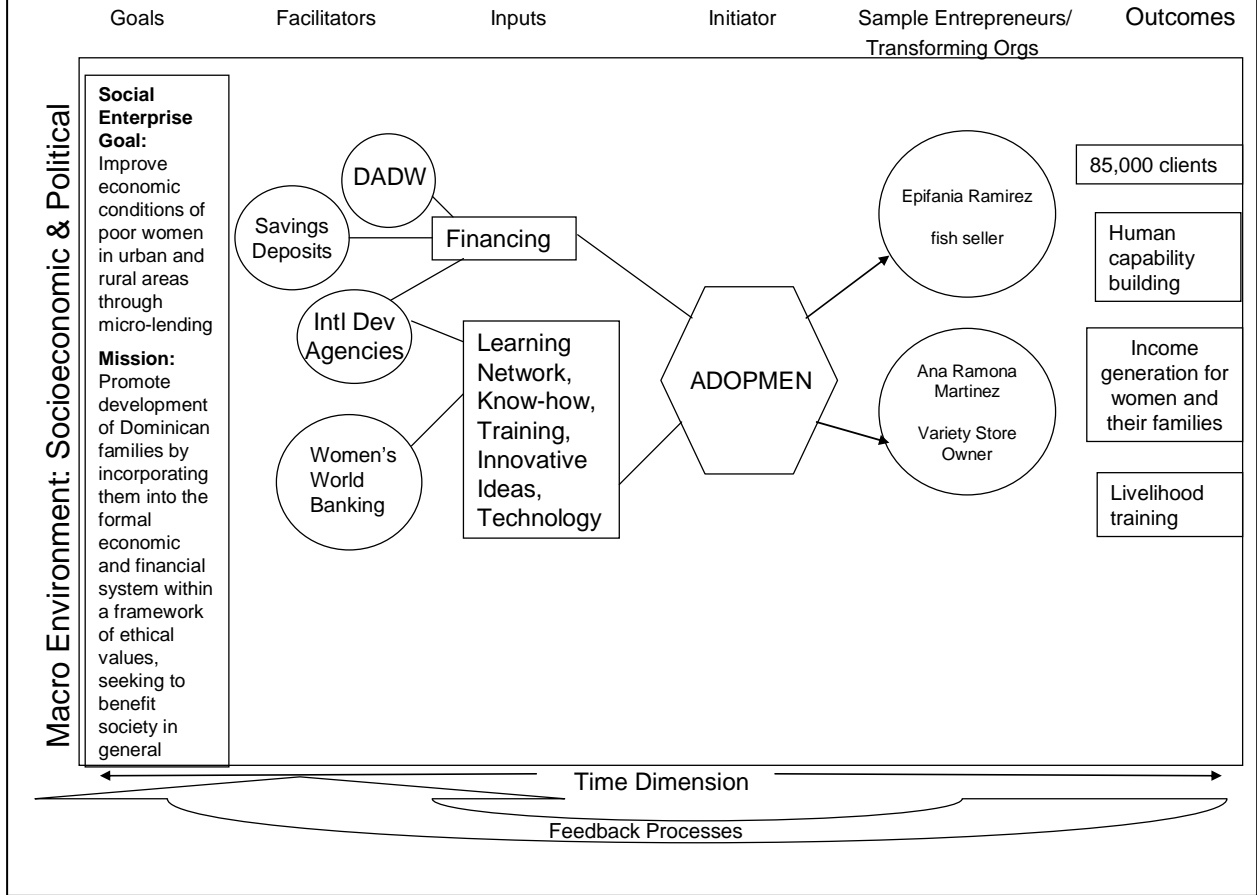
Goals Facilitators Inputs Initiator Sample Entrepreneurs/ Transforming Orgs Outcomes

Macro Environment: Socioeconomic & Political

**Social Enterprise Goal:** Improve economic conditions of poor women in urban and rural areas through micro-lending

**Mission:** Promote development of Dominican families by incorporating them into the formal economic and financial system within a framework of ethical values, seeking to benefit society in general

DADW

Savings Deposits

Financing

Intl Dev Agencies

Women's World Banking

Learning Network, Know-how, Training, Innovative Ideas, Technology

ADOPMEN

Epifania Ramirez

fish seller

Ana Ramona Martinez

Variety Store Owner

85,000 clients

Human capability building

Income generation for women and their families

Livelihood training

Time Dimension

Feedback Processes